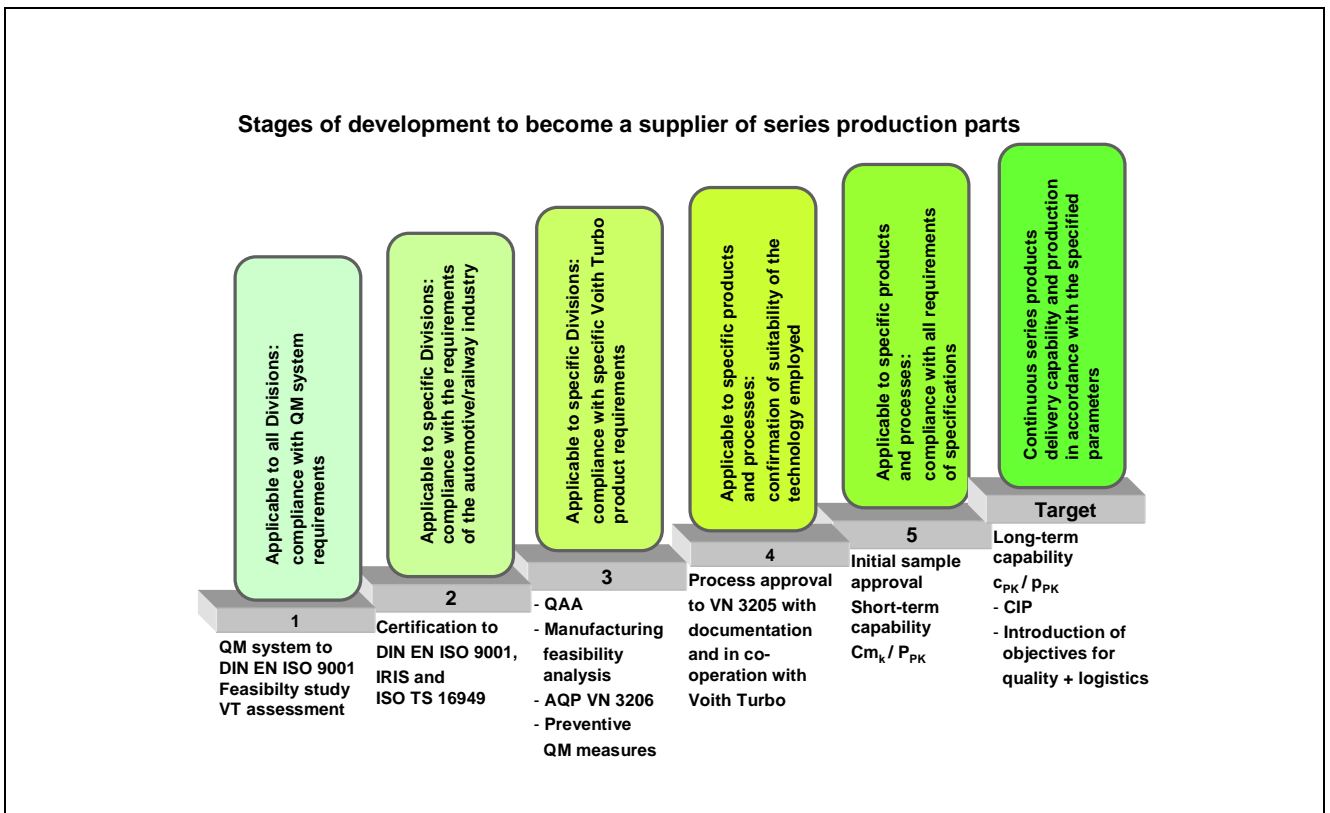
Stages of development to become a supplier of series production parts

Applicable to all Divisions: compliance with QM system requirements

1

QM system to DIN EN ISO 9001
Feasibilty study
VT assessment

Applicable to specific Divisions: compliance with the requirements of the automotive/railway industry

2

Certification to DIN EN ISO 9001, IRIS and ISO TS 16949

Applicable to specific Divisions: compliance with specific Voith Turbo product requirements

3

- QAA
- Manufacturing feasibility analysis
- AQP VN 3206
- Preventive QM measures

Applicable to specific products and processes: confirmation of suitability of the technology employed

4

Process approval to VN 3205 with documentation and in co-operation with Voith Turbo

Applicable to specific products and processes: compliance with all requirements of specifications

5

Initial sample approval
Short-term capability
$Cm_k$ / $P_{PK}$

Continuous series products delivery capability and production in accordance with the specified parameters

Target

Long-term capability
$c_{PK}$ / $p_{PK}$
- CIP
- Introduction of objectives for quality + logistics